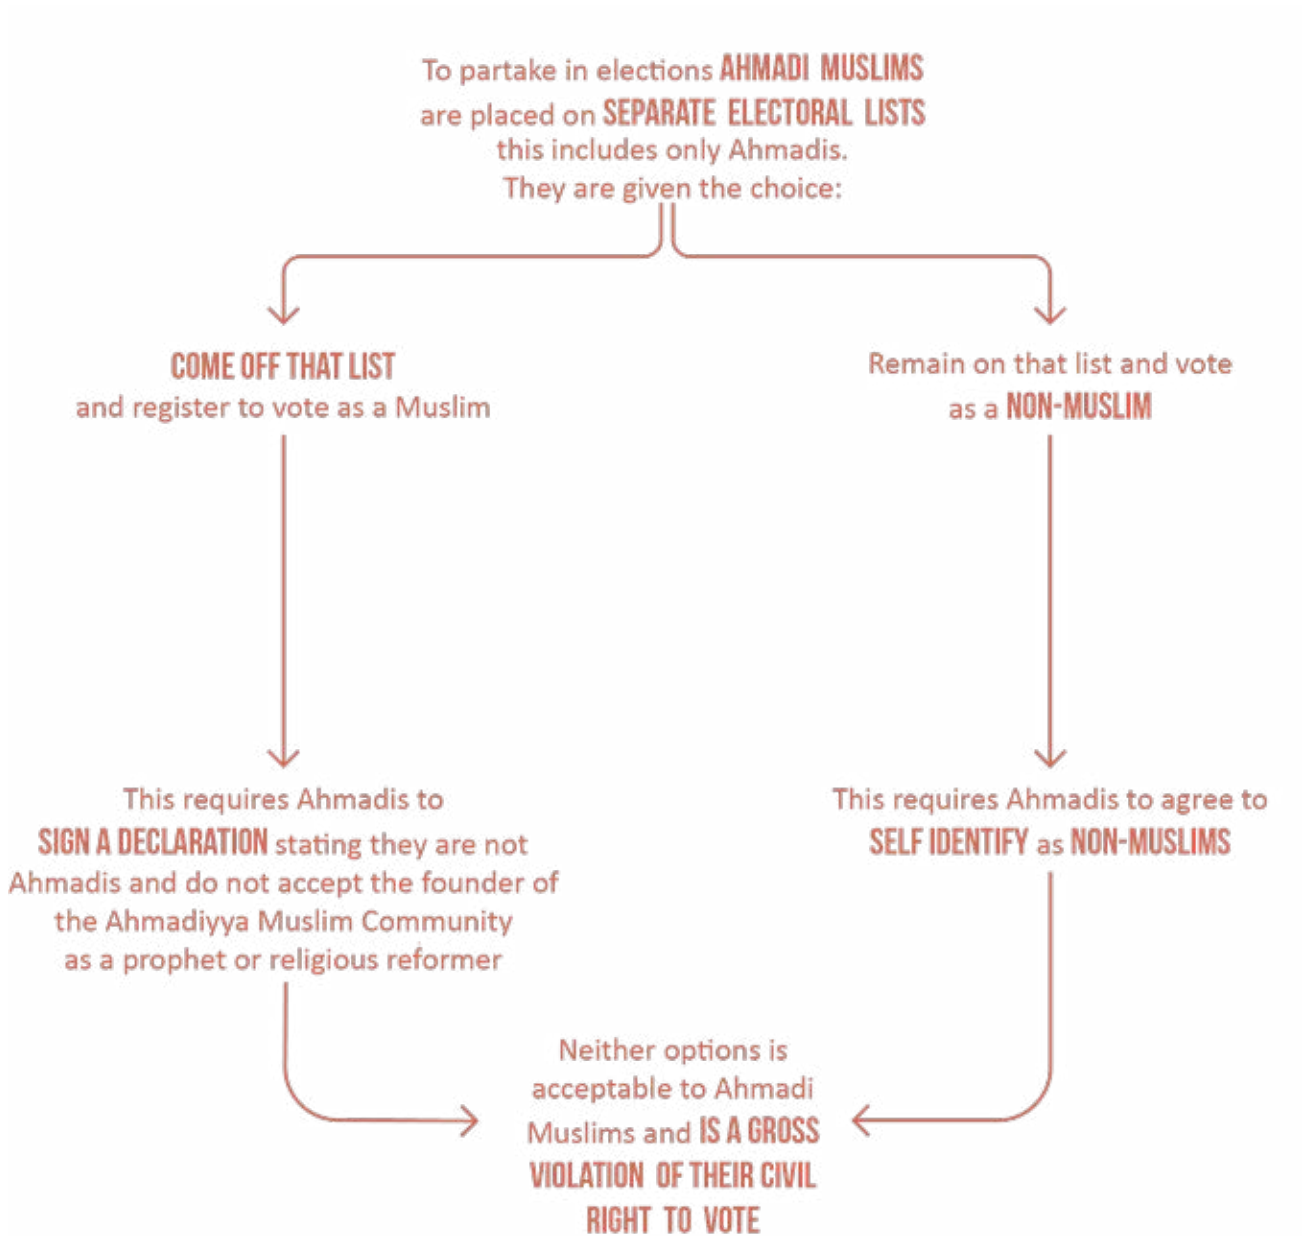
To partake in elections AHMADI MUSLIMS are placed on SEPARATE ELECTORAL LISTS this includes only Ahmadis. They are given the choice:

COME OFF THAT LIST and register to vote as a Muslim

Remain on that list and vote as a NON-MUSLIM

This requires Ahmadis to SIGN A DECLARATION stating they are not Ahmadis and do not accept the founder of the Ahmadiyya Muslim Community as a prophet or religious reformer

This requires Ahmadis to agree to SELF IDENTIFY as NON-MUSLIMS

Neither options is acceptable to Ahmadi Muslims and IS A GROSS VIOLATION OF THEIR CIVIL RIGHT TO VOTE